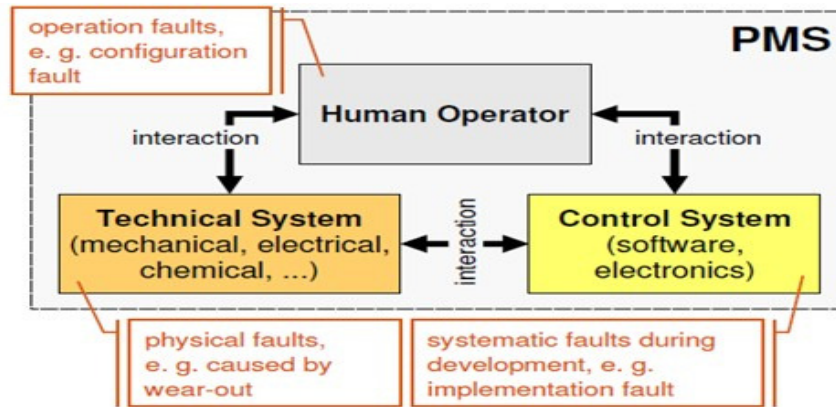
operation faults, e. g. configuration fault

PMS

Human Operator

interaction

interaction

Technical System (mechanical, electrical, chemical, ...)

interaction

Control System (software, electronics)

physical faults, e. g. caused by wear-out

systematic faults during development, e. g. implementation fault